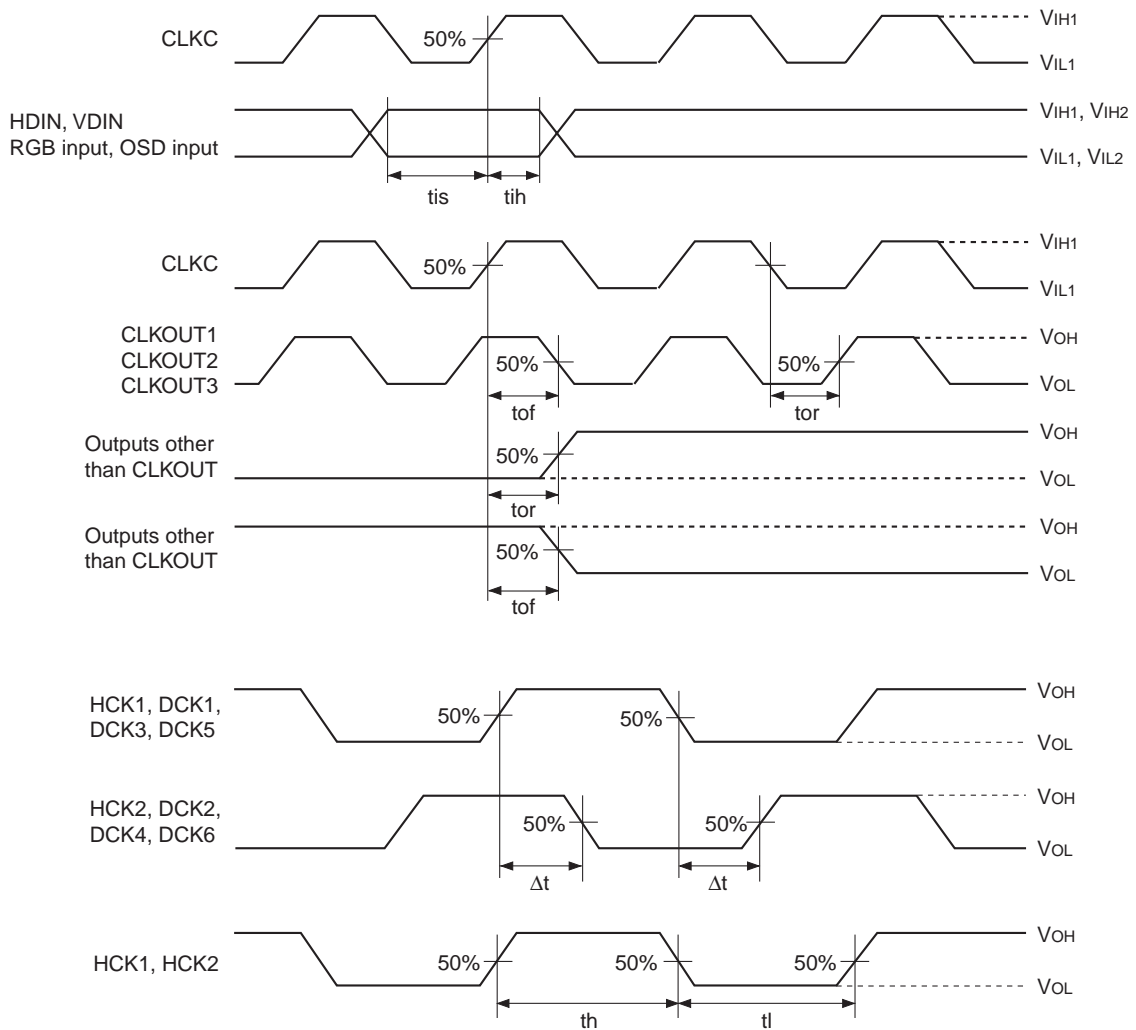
CLKC
50%
$V_{IH1}$
$V_{IL1}$

HDIN, VDIN
RGB input, OSD input
$V_{IH1}$, $V_{IH2}$
$V_{IL1}$, $V_{IL2}$
tis
tih

CLKC
50%
$V_{IH1}$
$V_{IL1}$

CLKOUT1
CLKOUT2
CLKOUT3
50%
50%
$V_{OH}$
$V_{OL}$
tof
tor

Outputs other than CLKOUT
50%
$V_{OH}$
$V_{OL}$
tor

Outputs other than CLKOUT
50%
$V_{OH}$
$V_{OL}$
tof

HCK1, DCK1,
DCK3, DCK5
50%
50%
$V_{OH}$
$V_{OL}$

HCK2, DCK2,
DCK4, DCK6
50%
50%
$V_{OH}$
$V_{OL}$
$\Delta t$
$\Delta t$

HCK1, HCK2
50%
50%
50%
$V_{OH}$
$V_{OL}$
th
tl